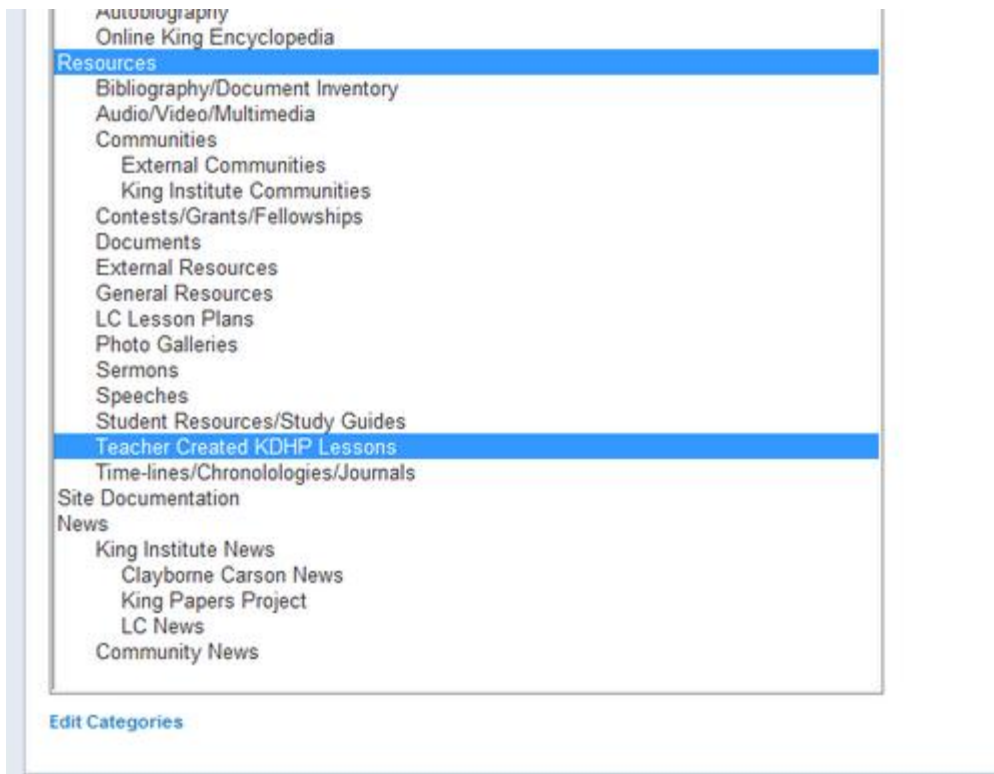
Autobiography
Online King Encyclopedia
Resources
Bibliography/Document Inventory
Audio/Video/Multimedia
Communities
External Communities
King Institute Communities
Contests/Grants/Fellowships
Documents
External Resources
General Resources
LC Lesson Plans
Photo Galleries
Sermons
Speeches
Student Resources/Study Guides
Teacher Created KDHP Lessons
Time-lines/Chronolologies/Journals
Site Documentation
News
King Institute News
Clayborne Carson News
King Papers Project
LC News
Community News

Edit Categories